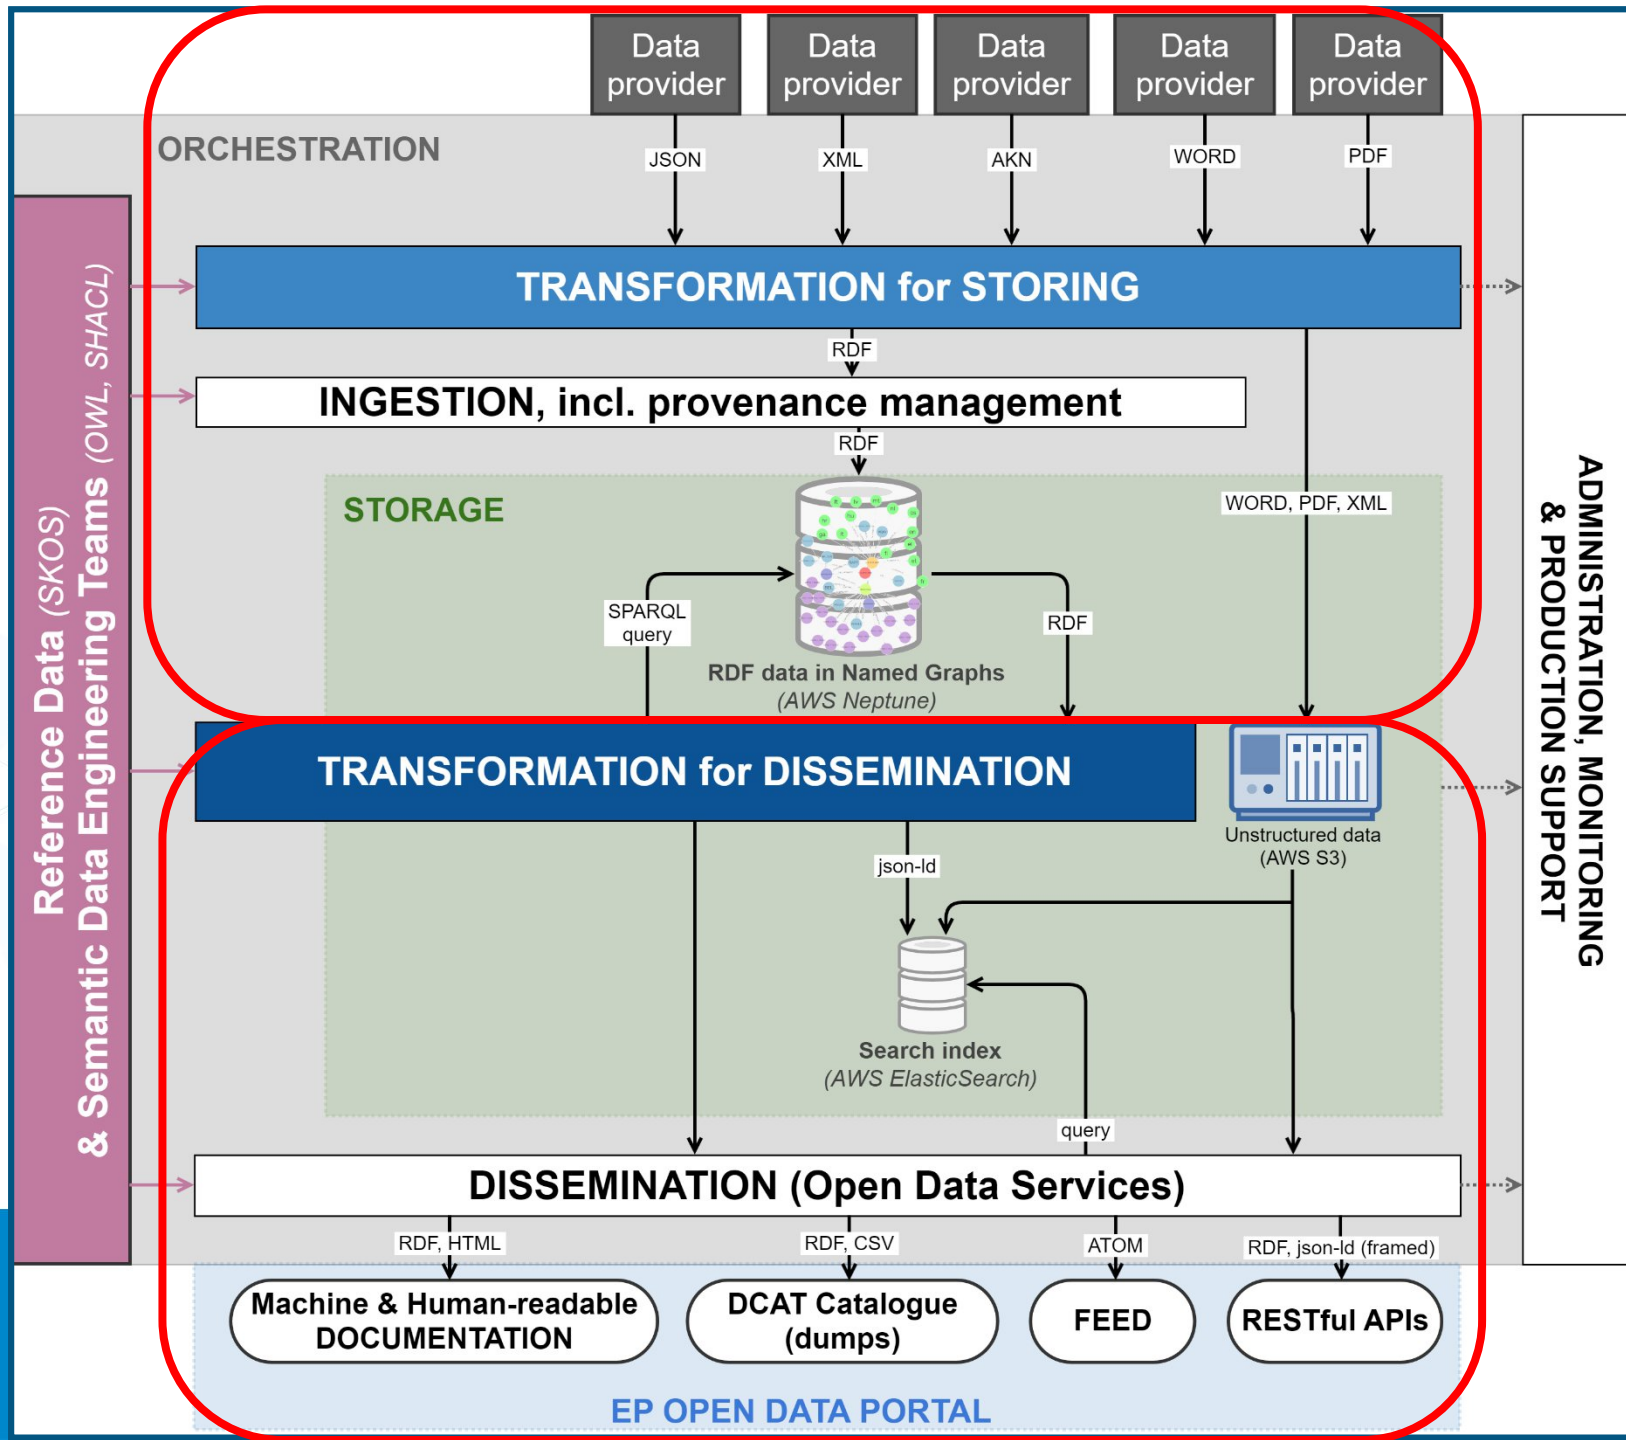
Data provider
Data provider
Data provider
Data provider
Data provider

ORCHESTRATION

JSON
XML
AKN
WORD
PDF

TRANSFORMATION for STORING

RDF

INGESTION, incl. provenance management

RDF

STORAGE

WORD, PDF, XML

SPARQL query

RDF

RDF data in Named Graphs
(AWS Neptune)

TRANSFORMATION for DISSEMINATION

Unstructured data
(AWS S3)

json-ld

Search index
(AWS ElasticSearch)

query

DISSEMINATION (Open Data Services)

RDF, HTML
RDF, CSV
ATOM
RDF, json-ld (framed)

Machine & Human-readable DOCUMENTATION
DCAT Catalogue (dumps)
FEED
RESTful APIs

EP OPEN DATA PORTAL

Reference Data (SKOS) & Semantic Data Engineering Teams (OWL, SHACL)

ADMINISTRATION, MONITORING & PRODUCTION SUPPORT